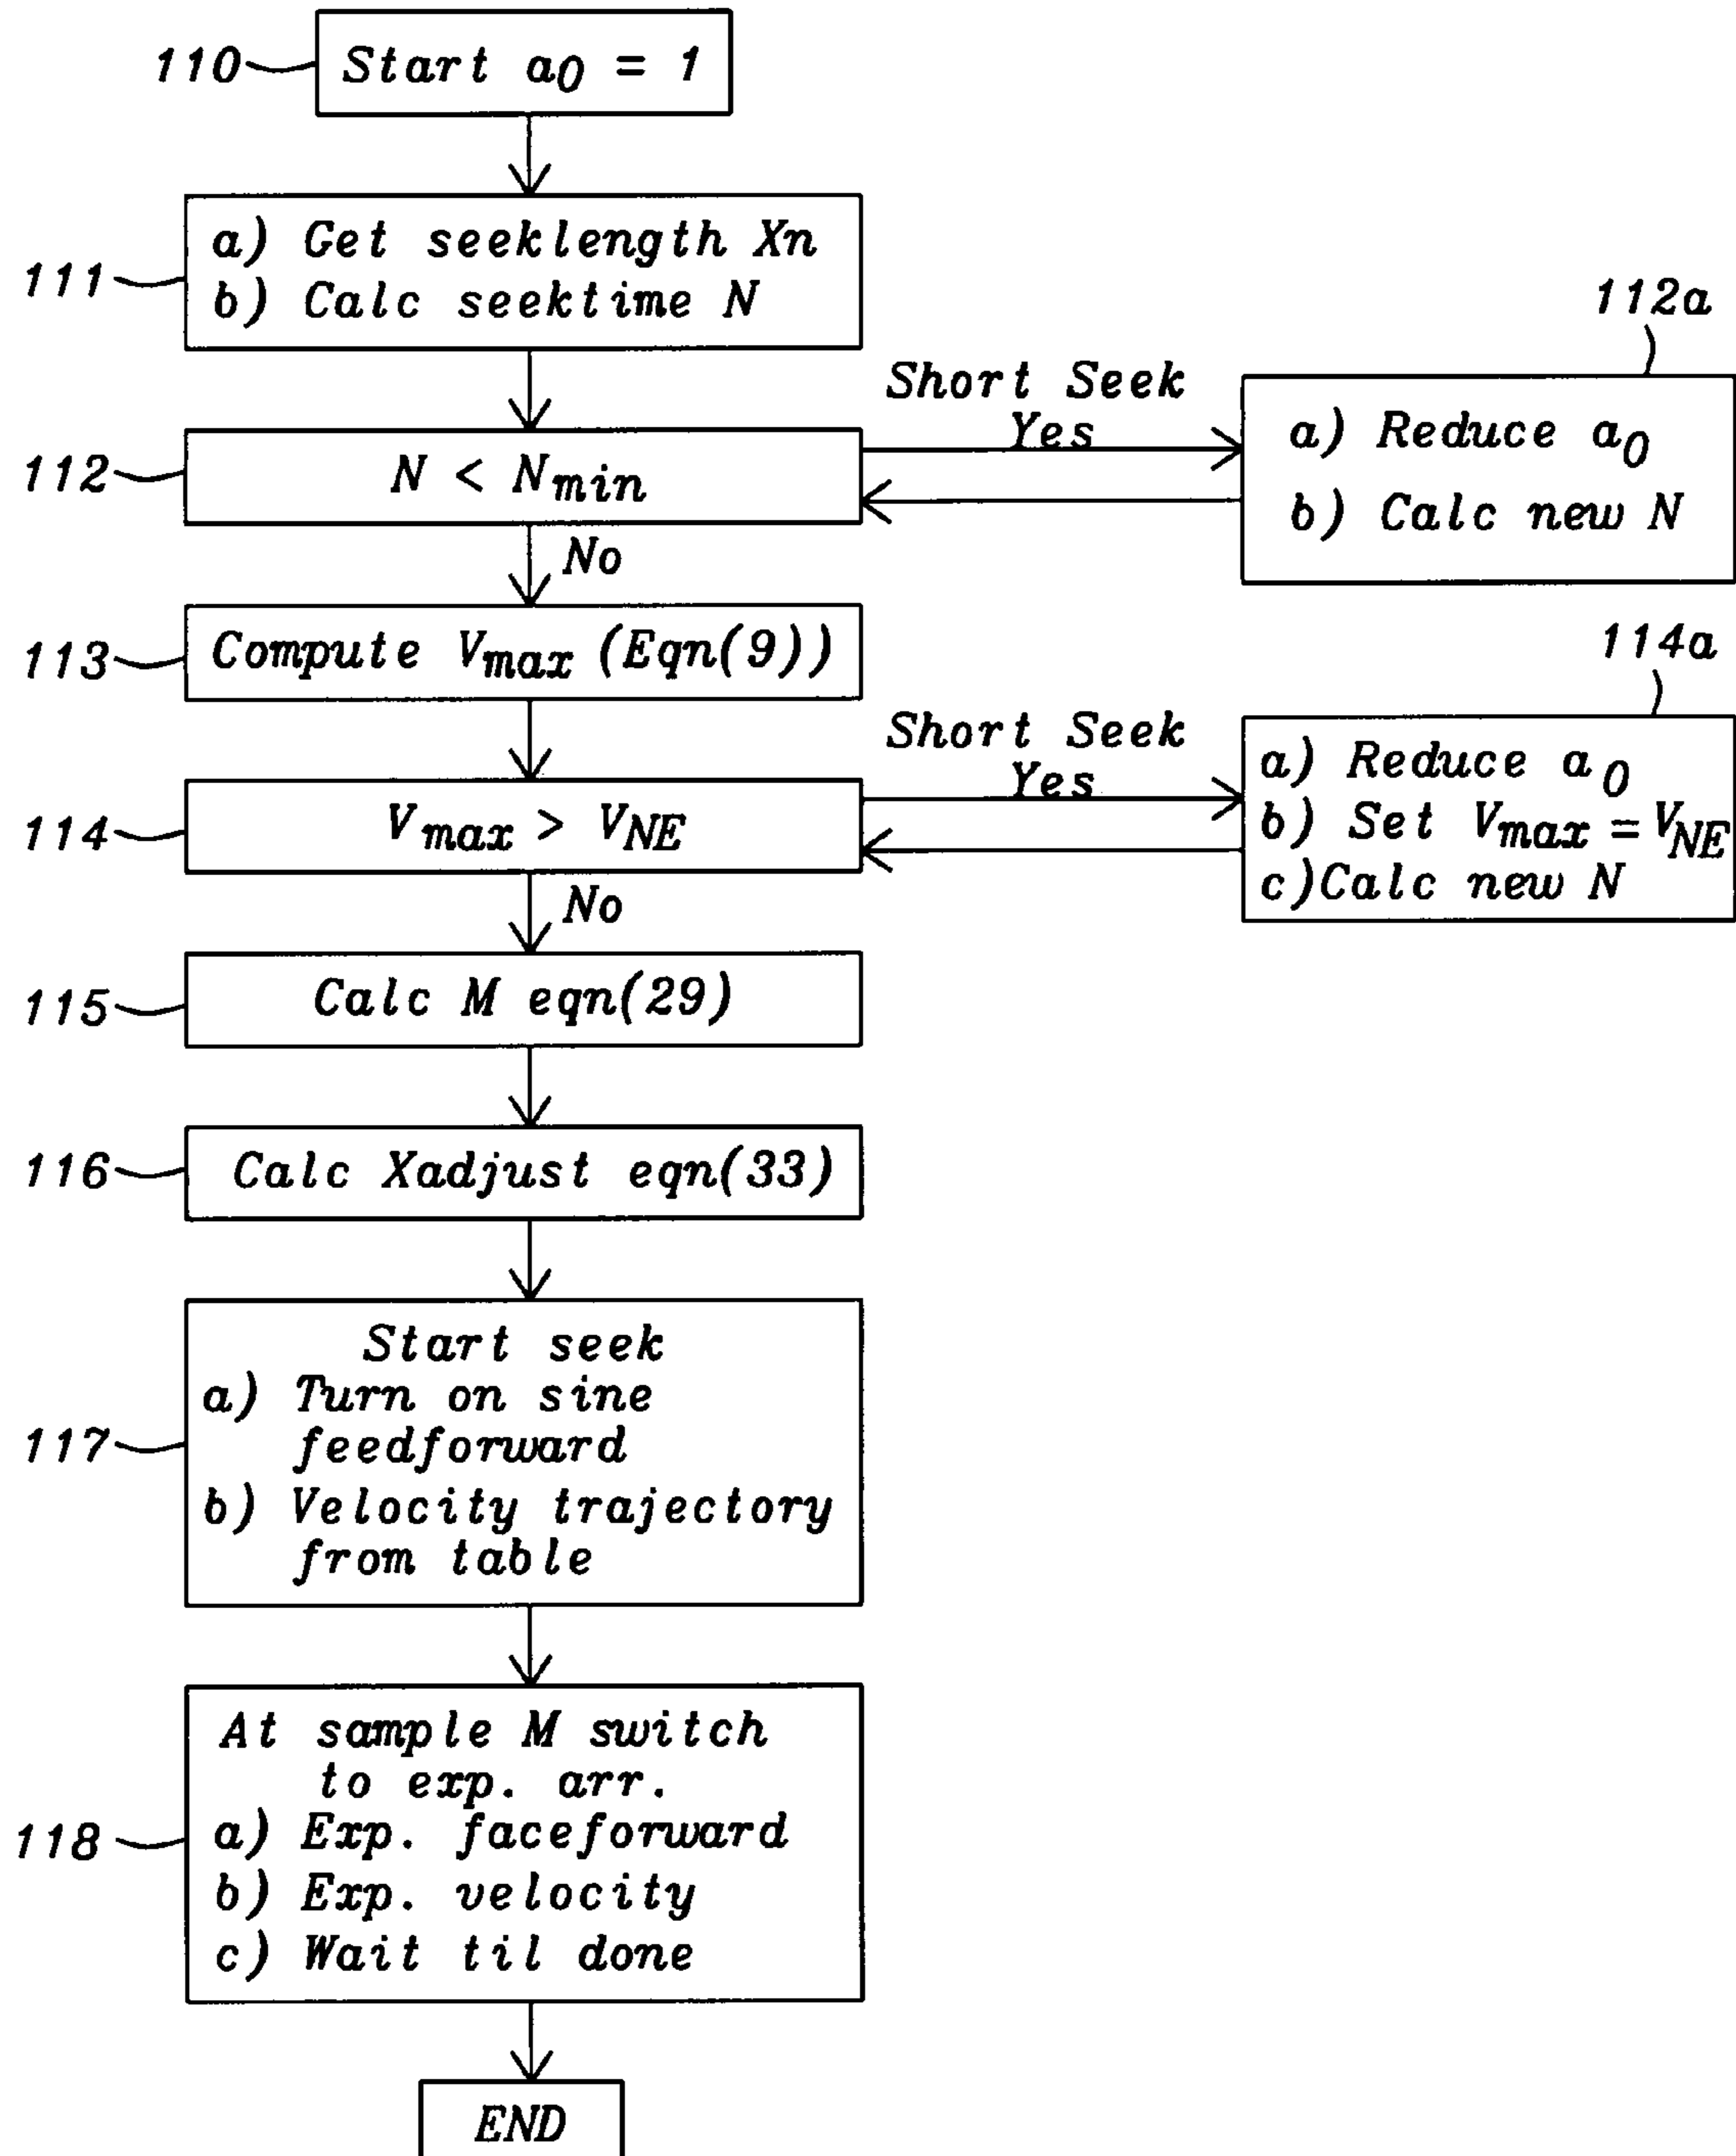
110 Start $a_0 = 1$

111 a) Get seeklength Xn
b) Calc seektime N

112 $N < N_{min}$

Short Seek Yes

112a a) Reduce $a_0$
b) Calc new N

No

113 Compute $V_{max}$ (Eqn(9))

Short Seek Yes

114a a) Reduce $a_0$
b) Set $V_{max} = V_{NE}$
c) Calc new N

114 $V_{max} > V_{NE}$

No

115 Calc M eqn(29)

116 Calc Xadjust eqn(33)

117 Start seek
a) Turn on sine feedforward
b) Velocity trajectory from table

118 At sample M switch to exp. arr.
a) Exp. faceforward
b) Exp. velocity
c) Wait til done

END